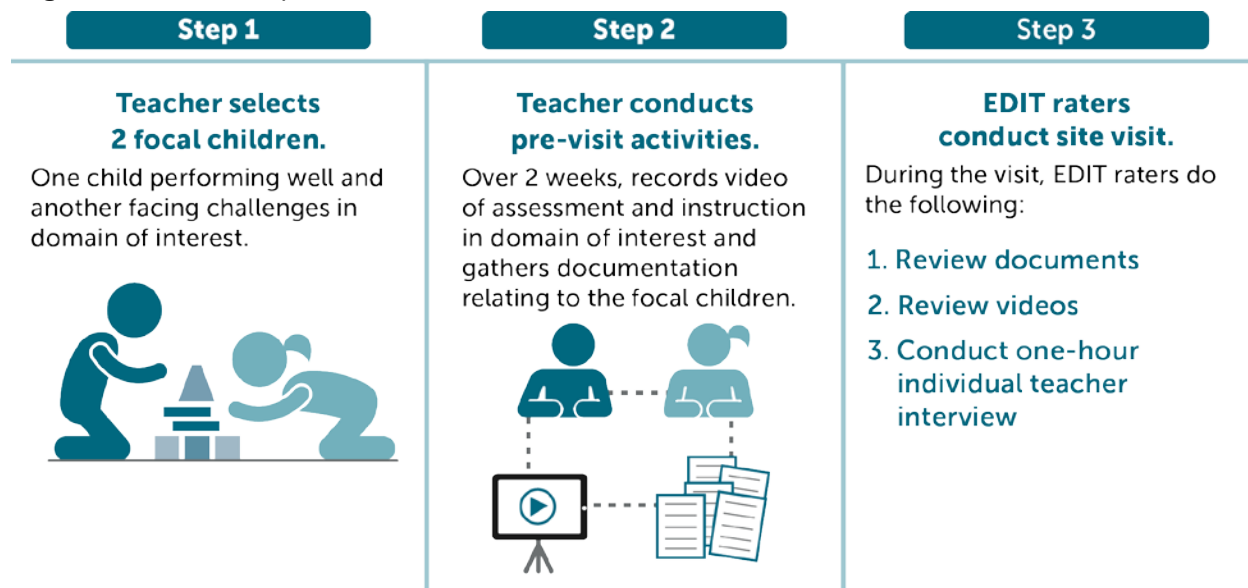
Step 1

Teacher selects 2 focal children.

One child performing well and another facing challenges in domain of interest.

Step 2

Teacher conducts pre-visit activities.

Over 2 weeks, records video of assessment and instruction in domain of interest and gathers documentation relating to the focal children.

Step 3

EDIT raters conduct site visit.

During the visit, EDIT raters do the following:

1. Review documents
2. Review videos
3. Conduct one-hour individual teacher interview